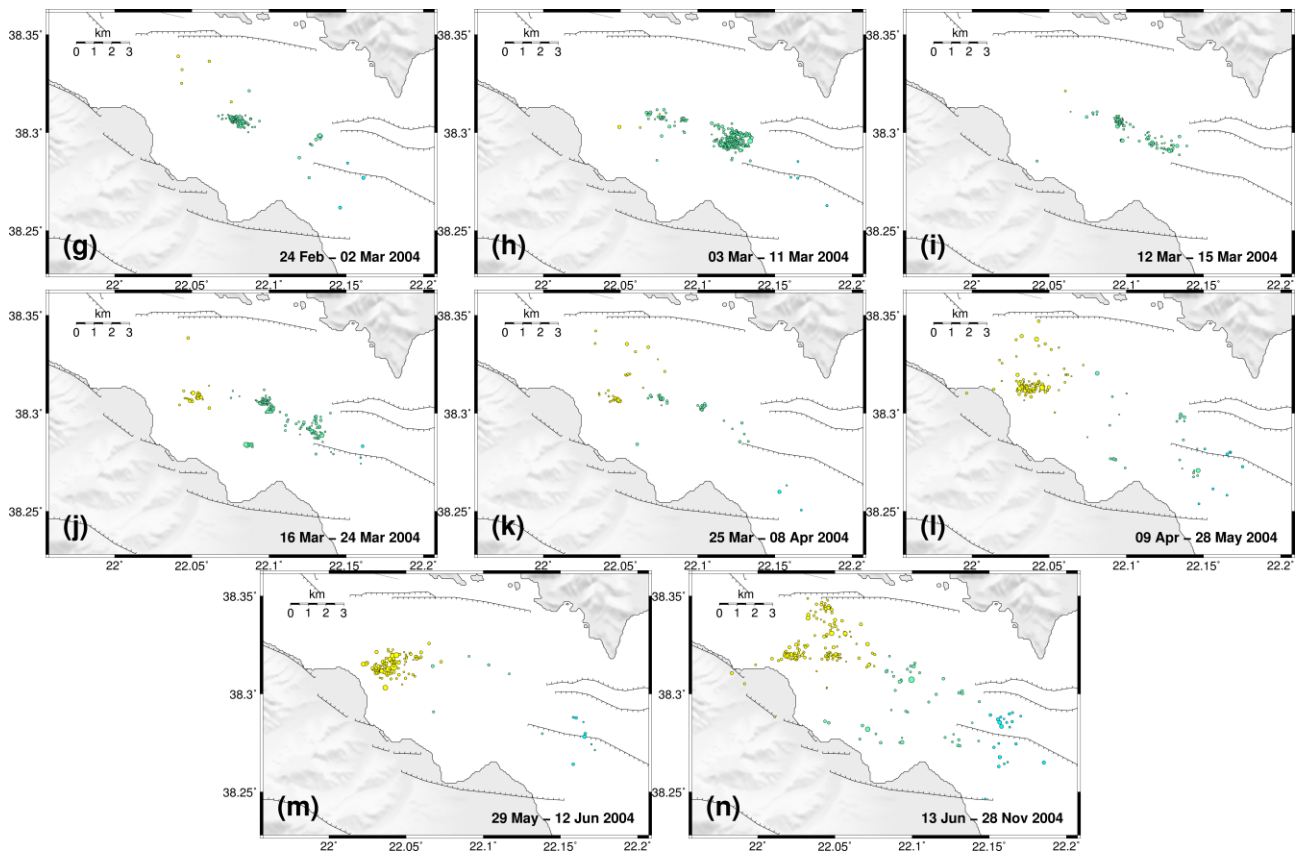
38.35˚ km 0 1 2 3
38.3˚
38.25˚
(g) 24 Feb – 02 Mar 2004

38.35˚ km 0 1 2 3
38.3˚
38.25˚
(h) 03 Mar – 11 Mar 2004

38.35˚ km 0 1 2 3
38.3˚
38.25˚
(i) 12 Mar – 15 Mar 2004

22˚ 22.05˚ 22.1˚ 22.15˚ 22.2˚

38.35˚ km 0 1 2 3
38.3˚
38.25˚
(j) 16 Mar – 24 Mar 2004

38.35˚ km 0 1 2 3
38.3˚
38.25˚
(k) 25 Mar – 08 Apr 2004

38.35˚ km 0 1 2 3
38.3˚
38.25˚
(l) 09 Apr – 28 May 2004

22˚ 22.05˚ 22.1˚ 22.15˚ 22.2˚

38.35˚ km 0 1 2 3
38.3˚
38.25˚
(m) 29 May – 12 Jun 2004

38.35˚ km 0 1 2 3
38.3˚
38.25˚
(n) 13 Jun – 28 Nov 2004

22˚ 22.05˚ 22.1˚ 22.15˚ 22.2˚